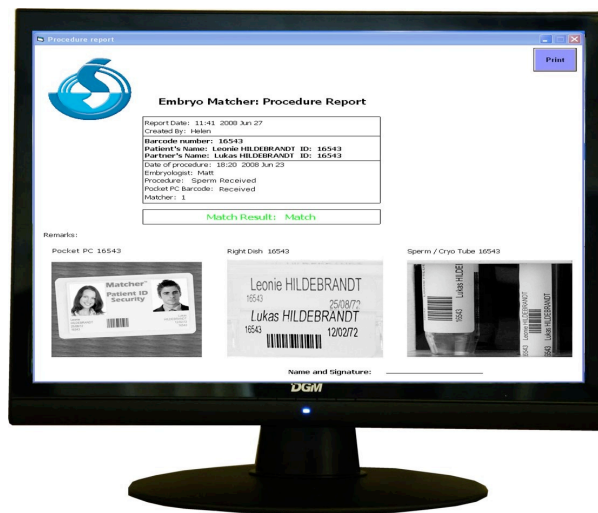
Procedure report

Print

Embryo Matcher: Procedure Report

Report Date: 11:41 2008 Jun 27
Created By: Helen

Barcode number: 16543
Patient's Name: Leonie HILDEBRANDT ID: 16543
Partner's Name: Lukas HILDEBRANDT ID: 16543

Date of procedure: 18:20 2008 Jun 23
Embryologist: Matt
Procedure: Sperm Received
Pocket PC Barcode: Received
Matcher: 1

Match Result: Match

Remarks:

Pocket PC 16543

Matcher
Patient ID
Security

Right Dish 16543

Leonie HILDEBRANDT
16543 25/08/72
Lukas HILDEBRANDT
16543 12/02/72

Sperm / Cryo Tube 16543

Lukas HILDE
16543
Lukas HILDE
16543

Name and Signature:

DGM